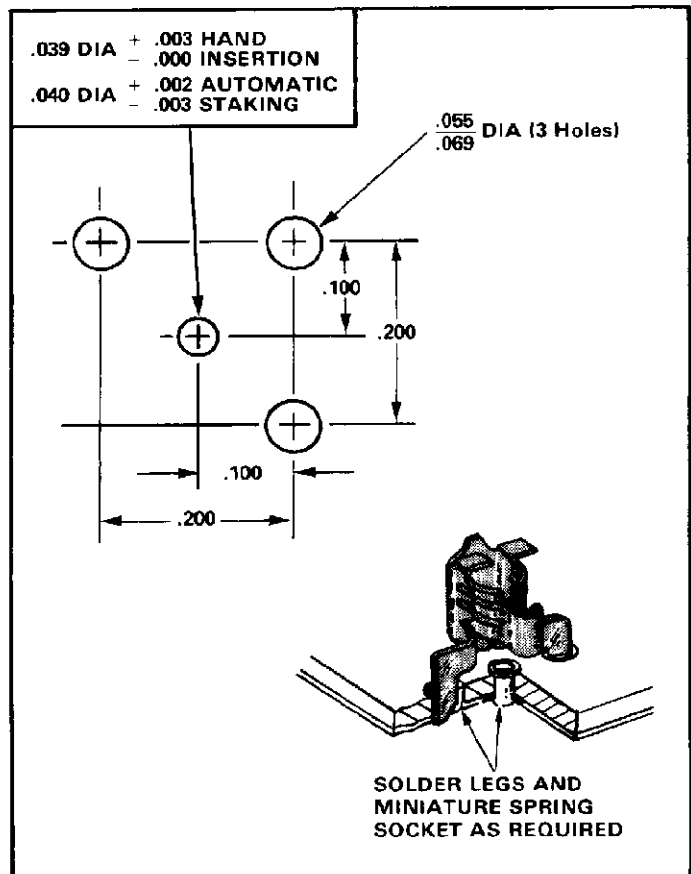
.039 DIA $^{+}_{-}$ $^{.003}_{.000}$ HAND INSERTION

.040 DIA $^{+}_{-}$ $^{.002}_{.003}$ AUTOMATIC STAKING

$\frac{.055}{.069}$ DIA (3 Holes)

.100

.200

.100

.200

SOLDER LEGS AND MINIATURE SPRING SOCKET AS REQUIRED